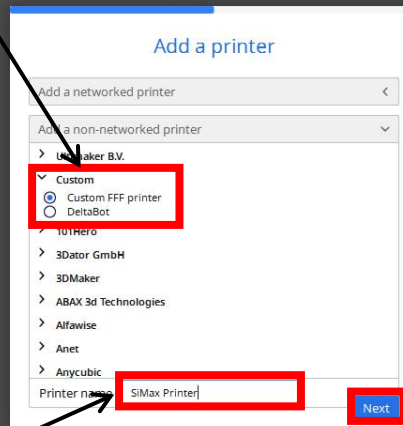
Add a printer

Add a networked printer

Add a non-networked printer

Ultimaker B.V.

Custom

Custom FFF printer

DeltaBot

101Hero

3Dator GmbH

3DMaker

ABAX 3d Technologies

Alfawise

Anet

Anycubic

Printer name SiMax Printer

Next